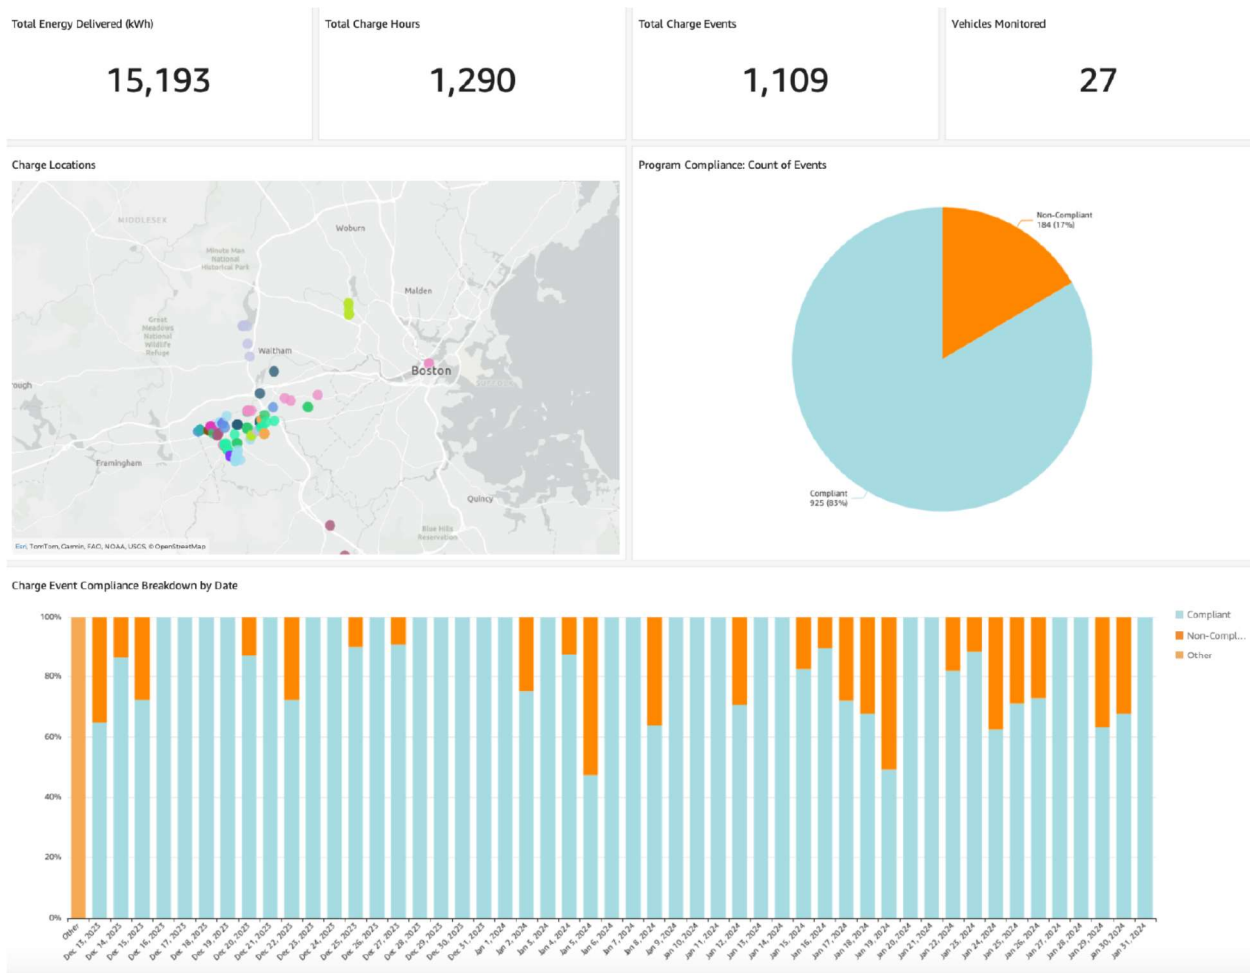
Total Energy Delivered (kWh)

15,193

Total Charge Hours

1,290

Total Charge Events

1,109

Vehicles Monitored

27

Charge Locations

MIDDLESEX
Woburn
Minute Man National Historical Park
Malden
Great Meadows National Wildlife Refuge
Waltham
Boston
rough
Framingham
Quincy
Blue Hills Reservation
Esri, TomTom, Garmin, FAO, NOAA, USGS, © OpenStreetMap

Program Compliance: Count of Events

Non-Compliant
184 (17%)

Compliant
925 (83%)

Charge Event Compliance Breakdown by Date

100%
80%
60%
40%
20%
0%

Other
Dec 13, 2023
Dec 14, 2023
Dec 15, 2023
Dec 16, 2023
Dec 17, 2023
Dec 18, 2023
Dec 19, 2023
Dec 20, 2023
Dec 21, 2023
Dec 22, 2023
Dec 23, 2023
Dec 24, 2023
Dec 25, 2023
Dec 26, 2023
Dec 27, 2023
Dec 28, 2023
Dec 29, 2023
Dec 30, 2023
Dec 31, 2023
Jan 1, 2024
Jan 2, 2024
Jan 3, 2024
Jan 4, 2024
Jan 5, 2024
Jan 6, 2024
Jan 7, 2024
Jan 8, 2024
Jan 9, 2024
Jan 10, 2024
Jan 11, 2024
Jan 12, 2024
Jan 13, 2024
Jan 14, 2024
Jan 15, 2024
Jan 16, 2024
Jan 17, 2024
Jan 18, 2024
Jan 19, 2024
Jan 20, 2024
Jan 21, 2024
Jan 22, 2024
Jan 23, 2024
Jan 24, 2024
Jan 25, 2024
Jan 26, 2024
Jan 27, 2024
Jan 28, 2024
Jan 29, 2024
Jan 30, 2024
Jan 31, 2024

Compliant
Non-Compl...
Other